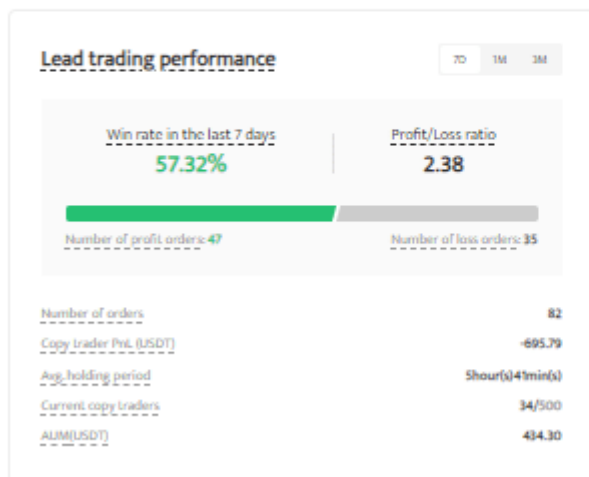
Lead trading performance

7D 1M 3M

Win rate in the last 7 days
57.32%

Profit/Loss ratio
2.38

Number of profit orders: 47

Number of loss orders: 35

| | |
|---|---|
| Number of orders | 82 |
| Copy trader PnL (USDT) | -695.79 |
| Avg. holding period | 5hour(s)41min(s) |
| Current copy traders | 34/500 |
| AUM(USDT) | 434.30 |